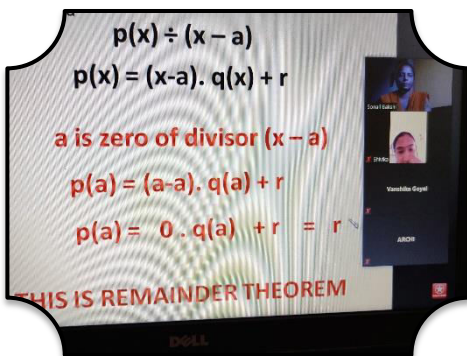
$p(x) \div (x - a)$

$p(x) = (x-a). q(x) + r$

a is zero of divisor $(x - a)$

$p(a) = (a-a). q(a) + r$

$p(a) = 0 . q(a) + r = r$

THIS IS REMAINDER THEOREM

Sonal Bakshi

Shikha

Vanshika Goyal

ARCHI

DELL